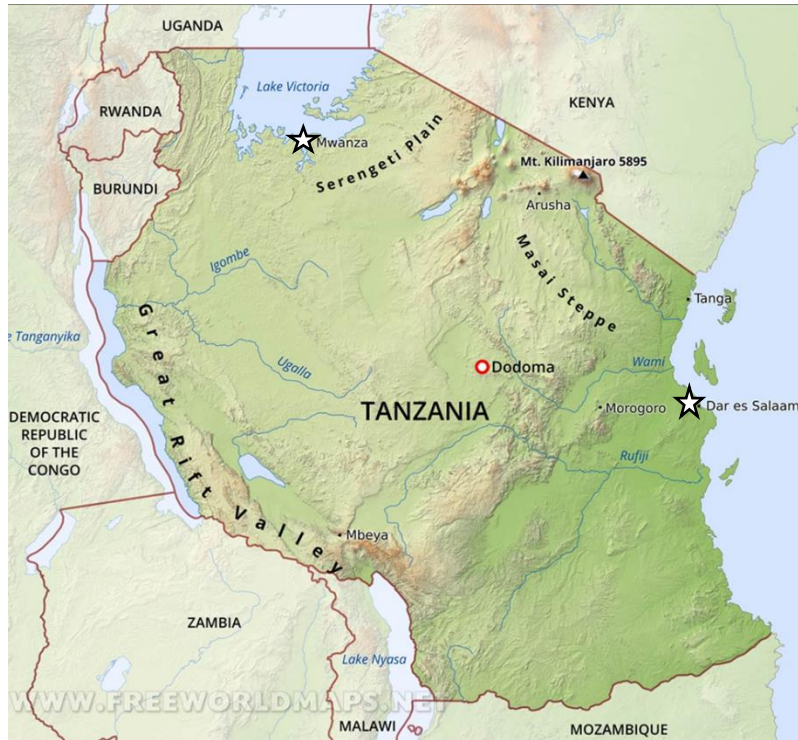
UGANDA
Lake Victoria
RWANDA
Mwanza
KENYA
Serengeti Plain
Mt. Kilimanjaro 5895
BURUNDI
Arusha
Igombe
Masai Steppe
Tanga
e Tanganyika
Great Rift Valley
Ugalla
Dodoma
Wami
DEMOCRATIC REPUBLIC OF THE CONGO
TANZANIA
Morogoro
Dar es Salaam
Rufiji
Mbeya
ZAMBIA
Lake Nyasa
WWW.FREEWORLDMAPS.NET
MALAWI
MOZAMBIQUE